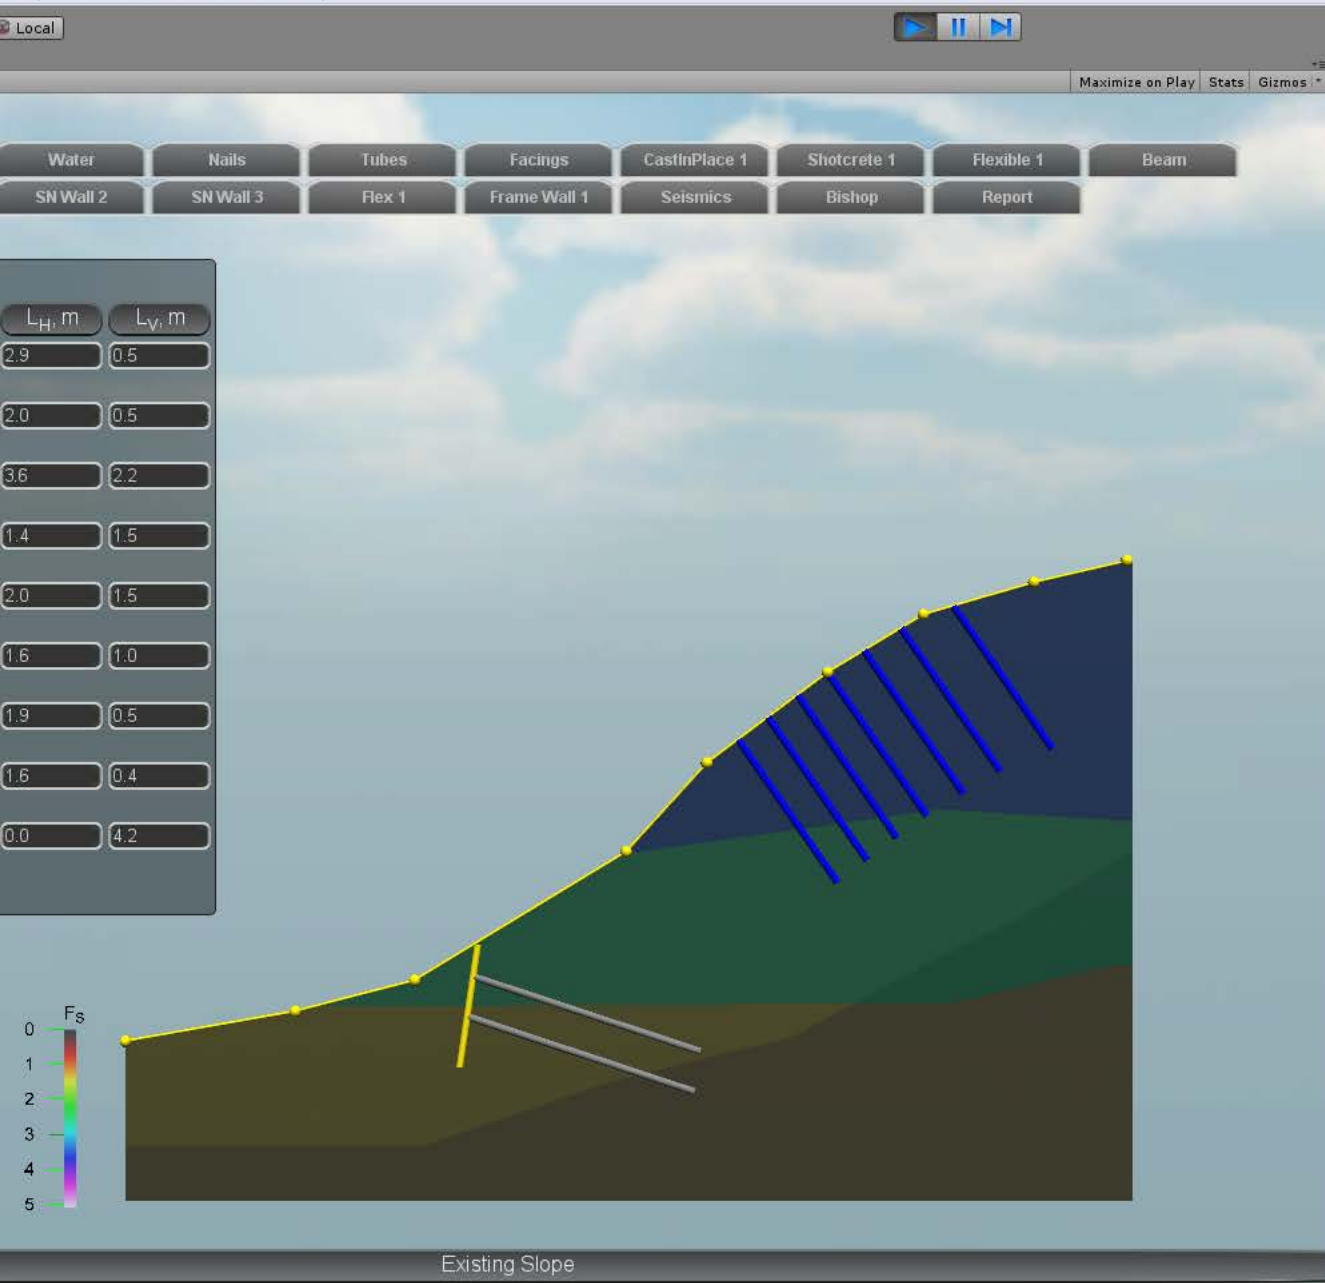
Local

Maximize on Play | Stats | Gizmos

Water | Nails | Tubes | Facings | CastInPlace 1 | Shotcrete 1 | Flexible 1 | Beam

SN Wall 2 | SN Wall 3 | Flex 1 | Frame Wall 1 | Seismics | Bishop | Report

| $L_H$, m | $L_V$, m |
|---|---|
| 2.9 | 0.5 |
| 2.0 | 0.5 |
| 3.6 | 2.2 |
| 1.4 | 1.5 |
| 2.0 | 1.5 |
| 1.6 | 1.0 |
| 1.9 | 0.5 |
| 1.6 | 0.4 |
| 0.0 | 4.2 |

$F_S$
0
1
2
3
4
5

Existing Slope